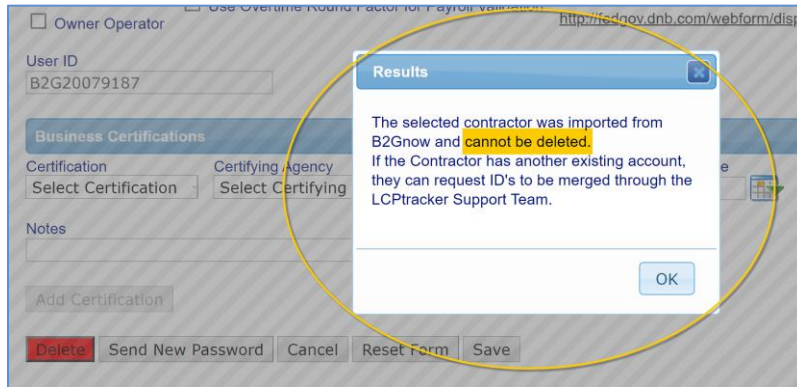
Owner Operator

Use Overtime Round Factor for Payroll Validation

http://fedgov.dnb.com/webform/disp

User ID

B2G20079187

Business Certifications

Certification

Select Certification

Certifying Agency

Select Certifying

Notes

Add Certification

Delete

Send New Password

Cancel

Reset Form

Save

Results

The selected contractor was imported from B2Gnow and cannot be deleted.
If the Contractor has another existing account, they can request ID's to be merged through the LCPtracker Support Team.

OK